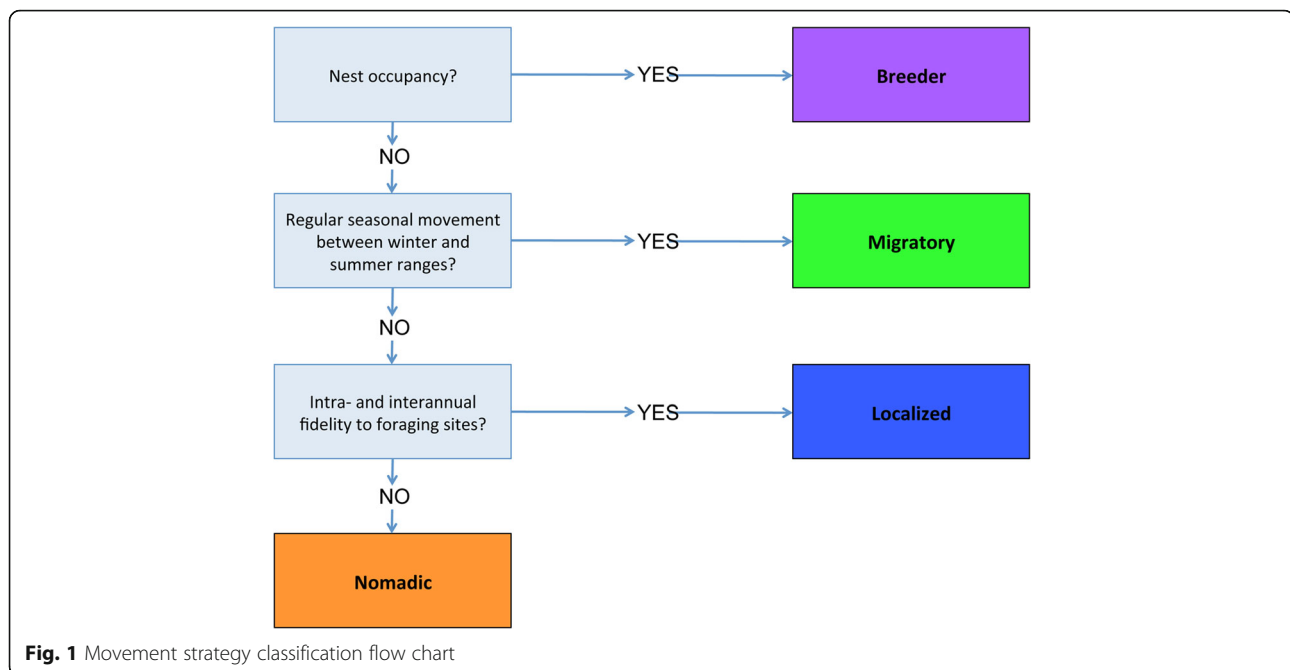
Nest occupancy?

YES

Breeder

NO

Regular seasonal movement between winter and summer ranges?

YES

Migratory

NO

Intra- and interannual fidelity to foraging sites?

YES

Localized

NO

Nomadic

**Fig. 1** Movement strategy classification flow chart